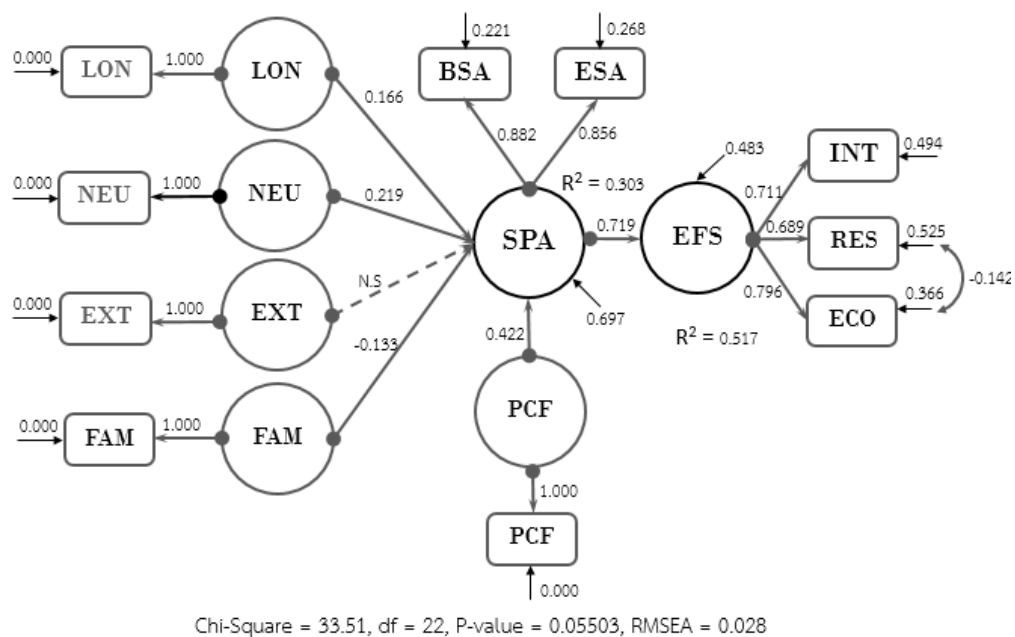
0.000 LON 1.000 LON
0.000 NEU 1.000 NEU
0.000 EXT 1.000 EXT
0.000 FAM 1.000 FAM
0.166
0.219
N.S
-0.133
0.221 BSA
0.268 ESA
0.882
0.856
$R^2$ = 0.303
SPA
0.719
EFS
0.483
0.697
0.422
PCF
1.000
PCF
0.000
0.711 INT 0.494
0.689 RES 0.525
0.796 ECO 0.366
-0.142
$R^2$ = 0.517

Chi-Square = 33.51, df = 22, P-value = 0.05503, RMSEA = 0.028